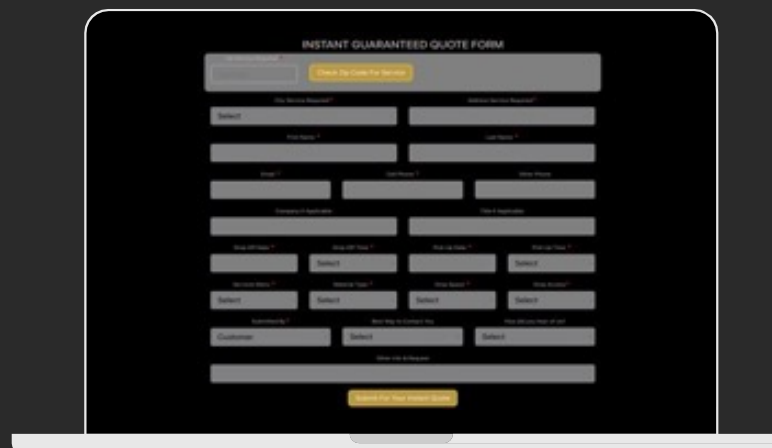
INSTANT GUARANTEED QUOTE FORM

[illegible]

Check Zip Code For Service

City Service Required *

Select

Additional Service Required *

First Name *

Last Name *

Email *

Cell Phone *

Other Phone

Company if Applicable

Title if Applicable

Drop Off Date *

Drop Off Time *

Select

Pick Up Date *

Pick Up Time *

Select

Service Area *

Select

Material Type *

Select

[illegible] *

Select

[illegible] *

Select

Submitted By *

Customer

Best Way to Contact You

Select

How did you hear of us?

Select

Other Info & Requests

Submit For Your Instant Quote